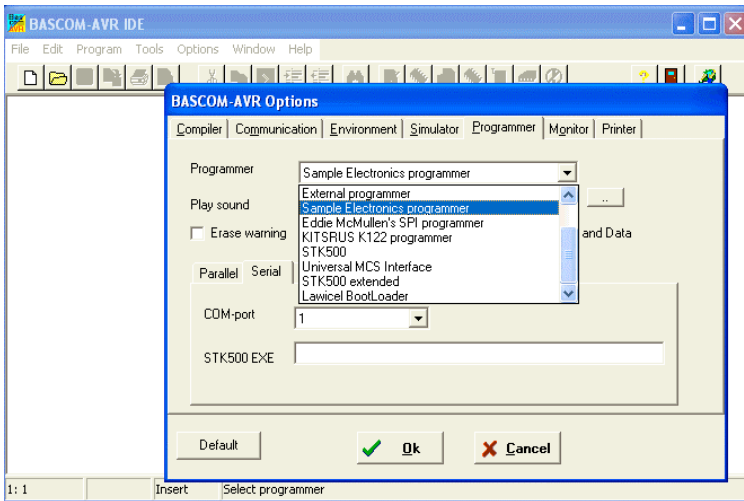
BASCOM-AVR IDE

File Edit Program Tools Options Window Help

BASCOM-AVR Options

Compiler | Communication | Environment | Simulator | Programmer | Monitor | Printer

Programmer
Sample Electronics programmer

External programmer
Sample Electronics programmer
Eddie McMullen's SPI programmer
KITSRUS K122 programmer
STK500
Universal MCS Interface
STK500 extended
Lawicel BootLoader

Play sound
...
Erase warning
and Data

Parallel Serial

COM-port
1

STK500 EXE

Default
Ok
Cancel

1: 1 Insert Select programmer